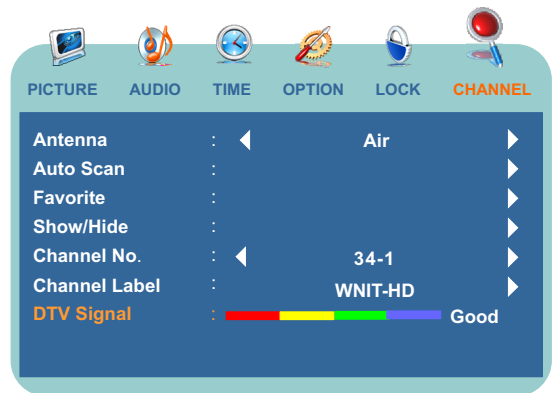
PICTURE AUDIO TIME OPTION LOCK CHANNEL

| | | |
|---|---|---|
| Antenna | : | Air |
| Auto Scan | : | |
| Favorite | : | |
| Show/Hide | : | |
| Channel No. | : | 34-1 |
| Channel Label | : | WNIT-HD |
| DTV Signal | : | Good |